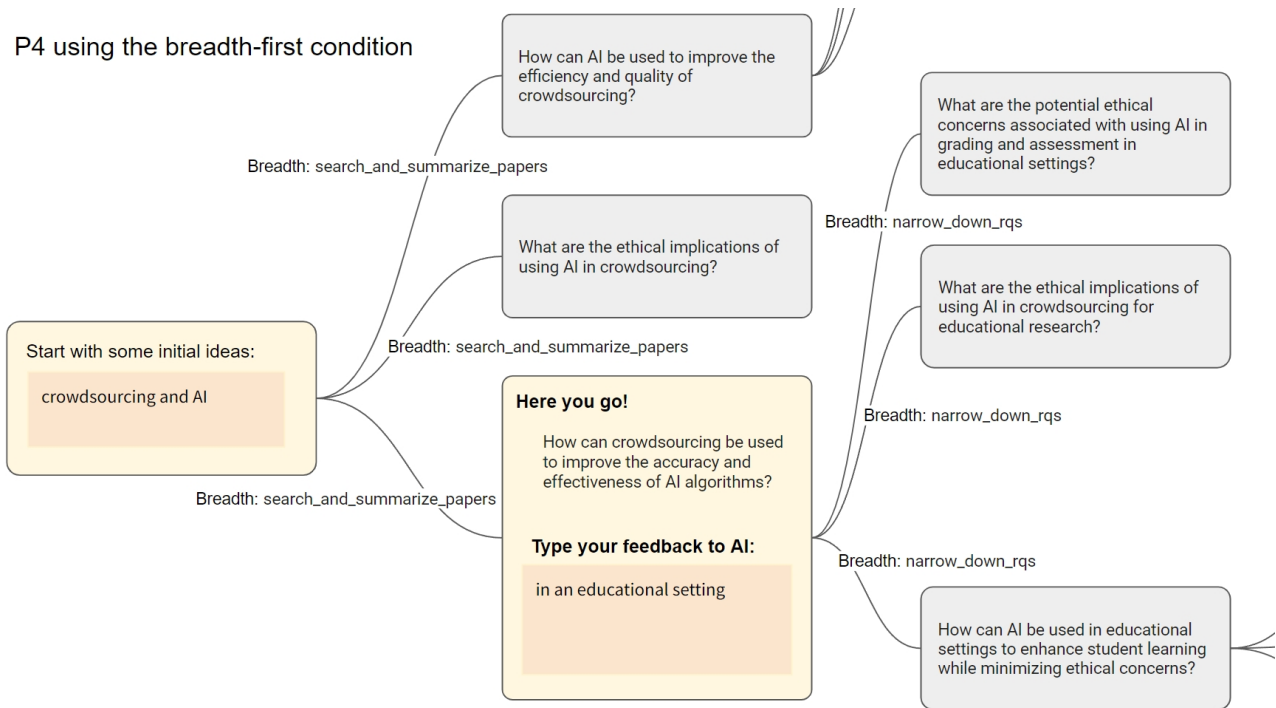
P4 using the breadth-first condition

Start with some initial ideas:

crowdsourcing and AI

Breadth: search_and_summarize_papers

How can AI be used to improve the efficiency and quality of crowdsourcing?

Breadth: search_and_summarize_papers

What are the ethical implications of using AI in crowdsourcing?

Breadth: search_and_summarize_papers

Here you go!

How can crowdsourcing be used to improve the accuracy and effectiveness of AI algorithms?

Type your feedback to AI:

in an educational setting

Breadth: narrow_down_rqs

What are the potential ethical concerns associated with using AI in grading and assessment in educational settings?

Breadth: narrow_down_rqs

What are the ethical implications of using AI in crowdsourcing for educational research?

Breadth: narrow_down_rqs

How can AI be used in educational settings to enhance student learning while minimizing ethical concerns?